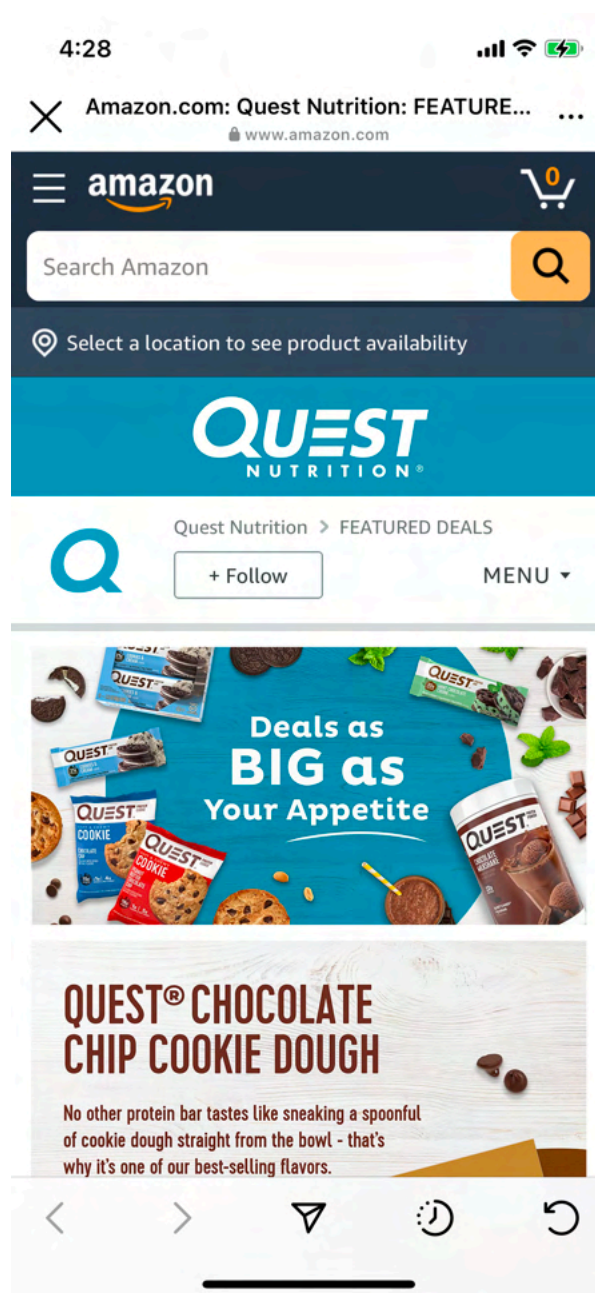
4:28

Amazon.com: Quest Nutrition: FEATURE...
www.amazon.com

amazon

0

Search Amazon

Select a location to see product availability

QUEST
NUTRITION®

Quest Nutrition > FEATURED DEALS

+ Follow

MENU

QUEST

QUEST

QUEST

QUEST
COOKIE

QUEST
COOKIE

QUEST

QUEST

Deals as BIG as Your Appetite

QUEST® CHOCOLATE CHIP COOKIE DOUGH

No other protein bar tastes like sneaking a spoonful of cookie dough straight from the bowl - that's why it's one of our best-selling flavors.